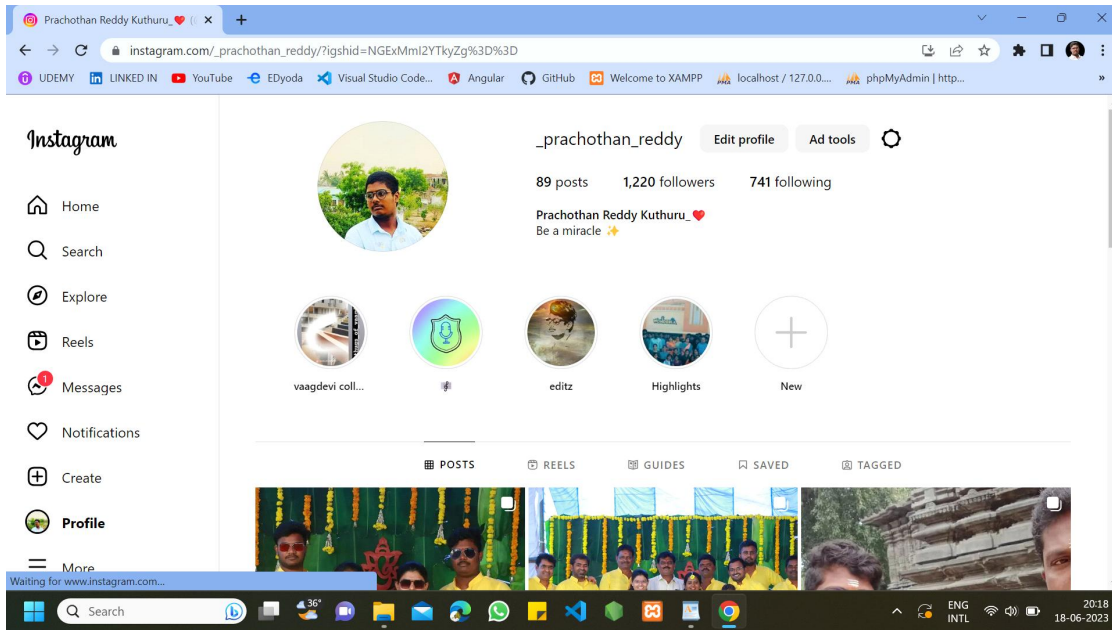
Prachothan Reddy Kuthuru_❤️ (

instagram.com/_prachothan_reddy/?igshid=NGExMmI2YTkyZg%3D%3D

UDEMY LINKED IN YouTube EDyoda Visual Studio Code... Angular GitHub Welcome to XAMPP localhost / 127.0.0.... phpMyAdmin | http...

Instagram

Home
Search
Explore
Reels
1
Messages
Notifications
Create
Profile
More

_prachothan_reddy Edit profile Ad tools

89 posts 1,220 followers 741 following

Prachothan Reddy Kuthuru_❤️
Be a miracle ✨

vaagdevi coll... editz Highlights New

POSTS REELS GUIDES SAVED TAGGED

Waiting for www.instagram.com...

36° Search

ENG INTL 20:18 18-06-2023